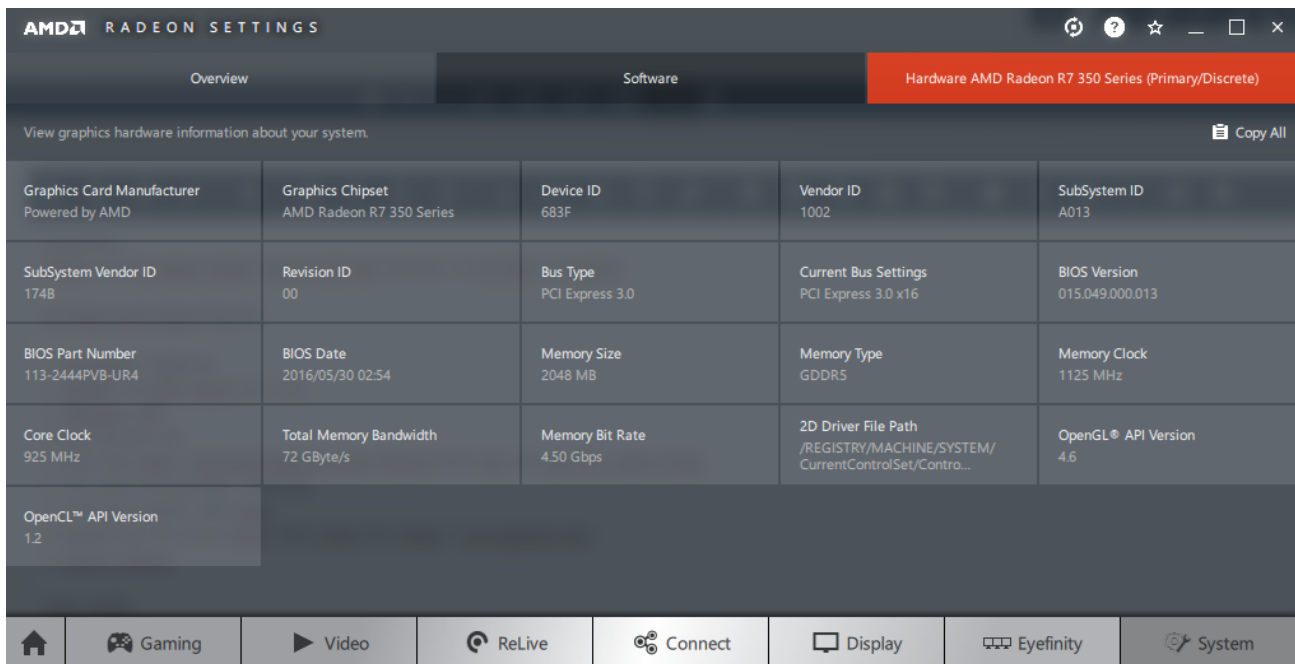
AMD RADEON SETTINGS

Overview | Software | Hardware AMD Radeon R7 350 Series (Primary/Discrete)

View graphics hardware information about your system.

Copy All

| Graphics Card Manufacturer Powered by AMD | Graphics Chipset AMD Radeon R7 350 Series | Device ID 683F | Vendor ID 1002 | SubSystem ID A013 |
|---|---|---|---|---|
| SubSystem Vendor ID 174B | Revision ID 00 | Bus Type PCI Express 3.0 | Current Bus Settings PCI Express 3.0 x16 | BIOS Version 015.049.000.013 |
| BIOS Part Number 113-2444PVB-UR4 | BIOS Date 2016/05/30 02:54 | Memory Size 2048 MB | Memory Type GDDR5 | Memory Clock 1125 MHz |
| Core Clock 925 MHz | Total Memory Bandwidth 72 GByte/s | Memory Bit Rate 4.50 Gbps | 2D Driver File Path /REGISTRY/MACHINE/SYSTEM/CurrentControlSet/Contro... | OpenGL® API Version 4.6 |
| OpenCL™ API Version 1.2 | | | | |

Gaming | Video | ReLive | Connect | Display | Eyefinity | System